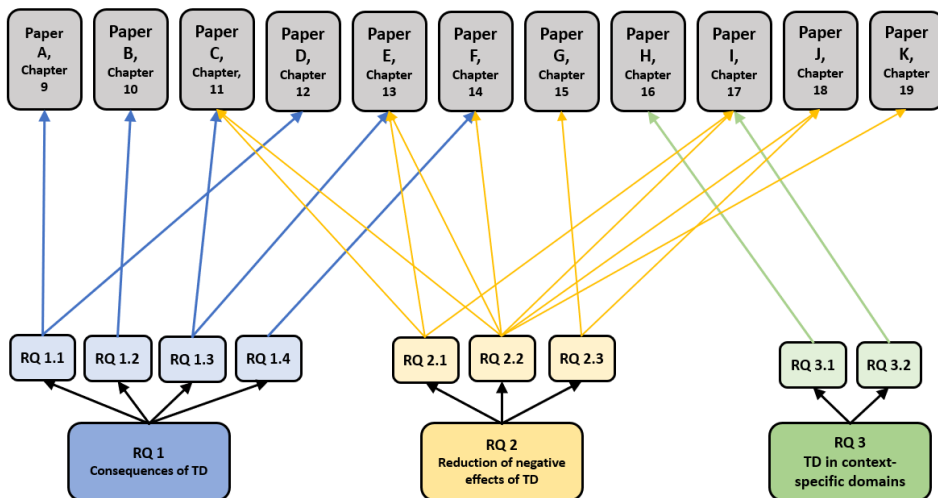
Paper A, Chapter 9

Paper B, Chapter 10

Paper C, Chapter, 11

Paper D, Chapter 12

Paper E, Chapter 13

Paper F, Chapter 14

Paper G, Chapter 15

Paper H, Chapter 16

Paper I, Chapter 17

Paper J, Chapter 18

Paper K, Chapter 19

RQ 1.1

RQ 1.2

RQ 1.3

RQ 1.4

RQ 2.1

RQ 2.2

RQ 2.3

RQ 3.1

RQ 3.2

RQ 1
Consequences of TD

RQ 2
Reduction of negative effects of TD

RQ 3
TD in context-specific domains